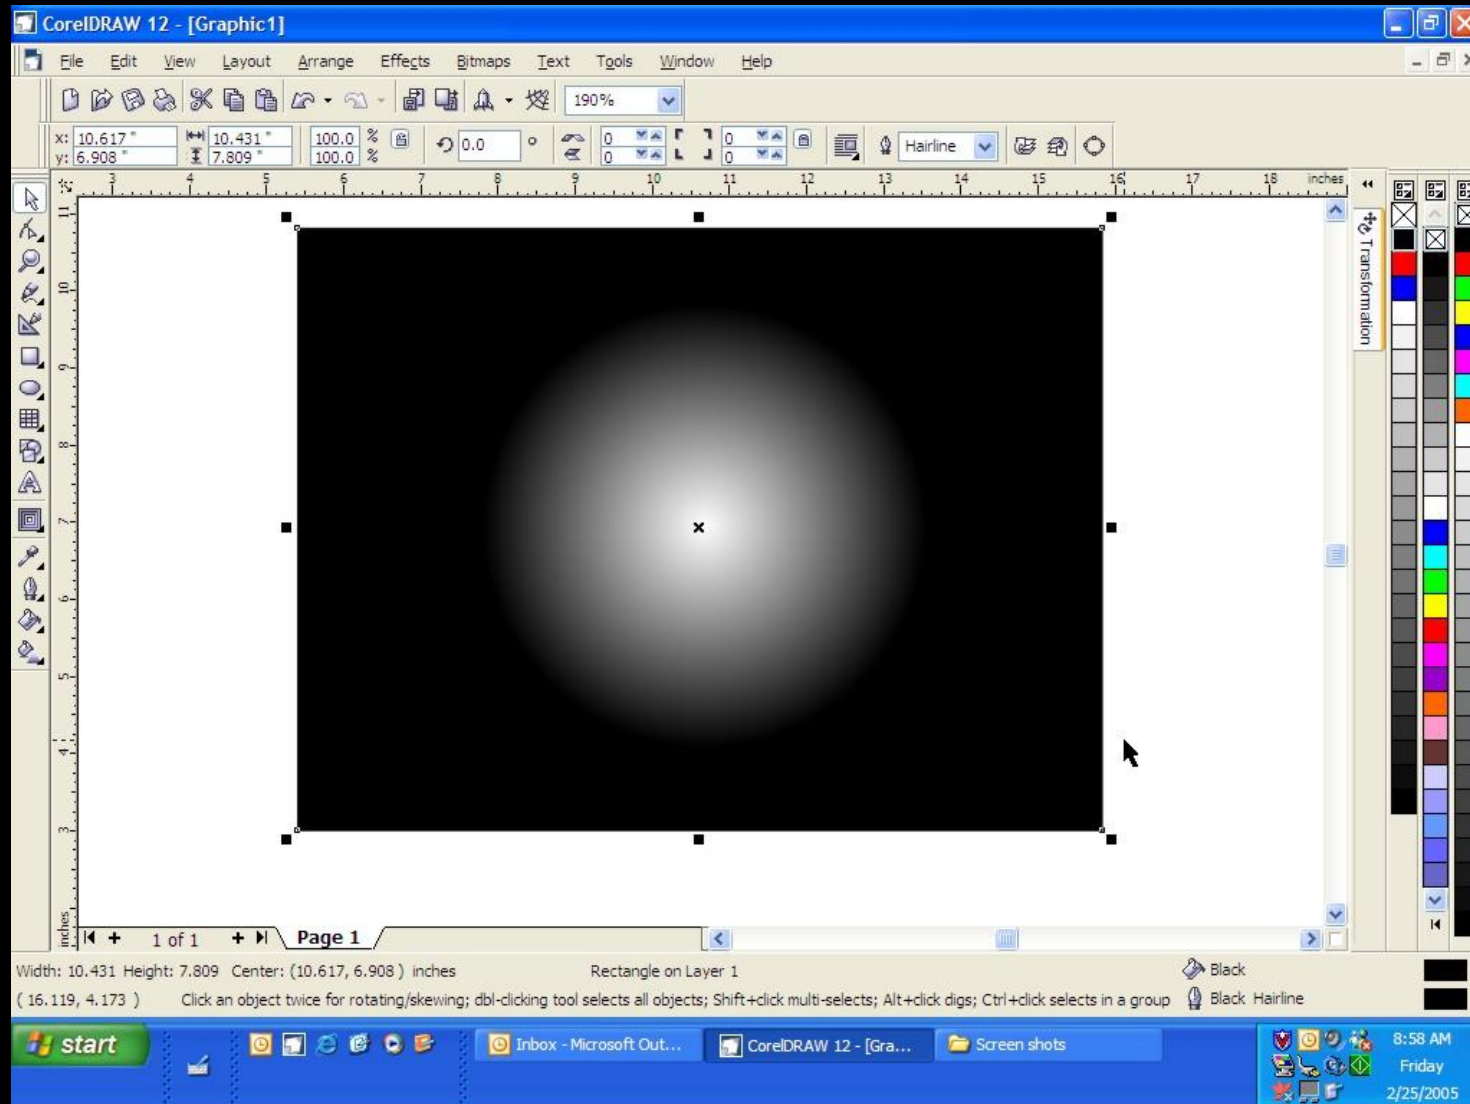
CorelDRAW 12 - [Graphic1]

File Edit View Layout Arrange Effects Bitmaps Text Tools Window Help

190%

x: 10.617 " y: 6.908 " 10.431 " 7.809 " 100.0 % 100.0 % 0.0 ° 0 0 0 0 Hairline

3 4 5 6 7 8 9 10 11 12 13 14 15 16 17 18 inches

11 10 9 8 7 6 5 4 3 inches

Transformation

1 of 1 Page 1

Width: 10.431 Height: 7.809 Center: (10.617, 6.908 ) inches Rectangle on Layer 1 Black

( 16.119, 4.173 ) Click an object twice for rotating/skewing; dbl-clicking tool selects all objects; Shift+click multi-selects; Alt+click digs; Ctrl+click selects in a group Black Hairline

start Inbox - Microsoft Out... CorelDRAW 12 - [Gra... Screen shots 8:58 AM Friday 2/25/2005